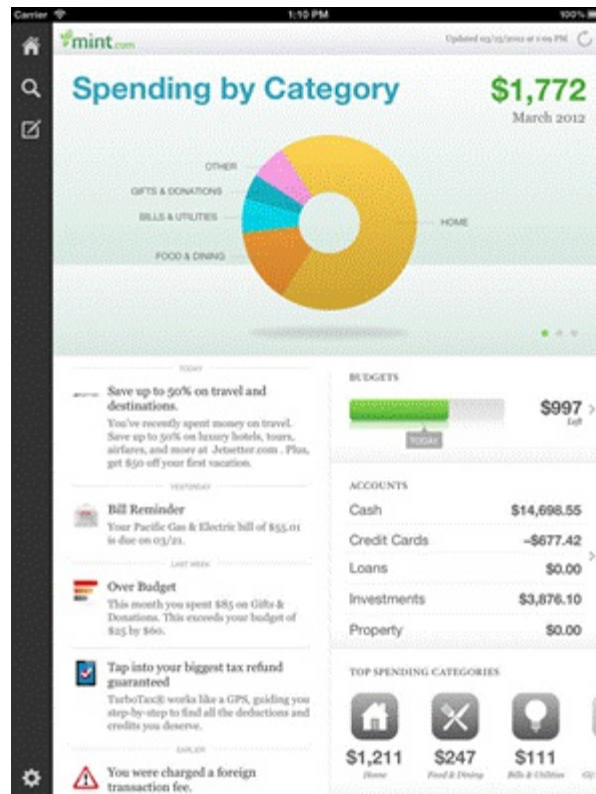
Carrier 1:10 PM 100%

mint.com

Updated 03/15/2012 at 1:09 PM

Spending by Category

$1,772
March 2012

OTHER
GIFTS & DONATIONS
BILLS & UTILITIES
FOOD & DINING
HOME

TODAY

Save up to 50% on travel and destinations.
You've recently spent money on travel. Save up to 50% on luxury hotels, tours, airfares, and more at Jetsetter.com. Plus, get $50 off your first vacation.

YESTERDAY

Bill Reminder
Your Pacific Gas & Electric bill of $55.01 is due on 03/21.

LAST WEEK

Over Budget
This month you spent $85 on Gifts & Donations. This exceeds your budget of $25 by $60.

Tap into your biggest tax refund guaranteed
TurboTax® works like a GPS, guiding you step-by-step to find all the deductions and credits you deserve.

EARLIER

You were charged a foreign transaction fee.

BUDGETS

TODAY

$997
Left

ACCOUNTS

| Cash | $14,698.55 |
|---|---|
| Credit Cards | -$677.42 |
| Loans | $0.00 |
| Investments | $3,876.10 |
| Property | $0.00 |

TOP SPENDING CATEGORIES

$1,211
Home

$247
Food & Dining

$111
Bills & Utilities